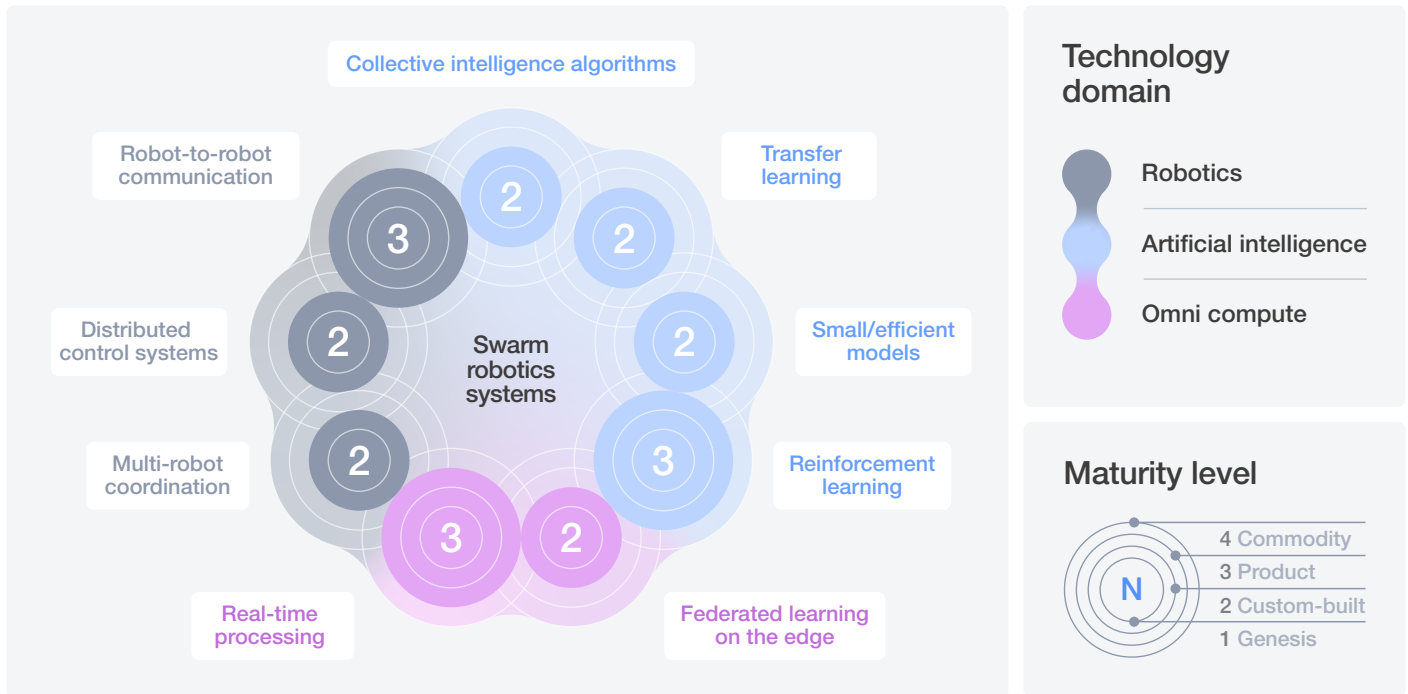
Collective intelligence algorithms

Robot-to-robot communication

Transfer learning

2

3

2

Distributed control systems

2

Swarm robotics systems

2

Small/efficient models

Multi-robot coordination

2

3

Reinforcement learning

3

2

Real-time processing

Federated learning on the edge

Technology domain

Robotics

Artificial intelligence

Omni compute

Maturity level

N

4 Commodity

3 Product

2 Custom-built

1 Genesis